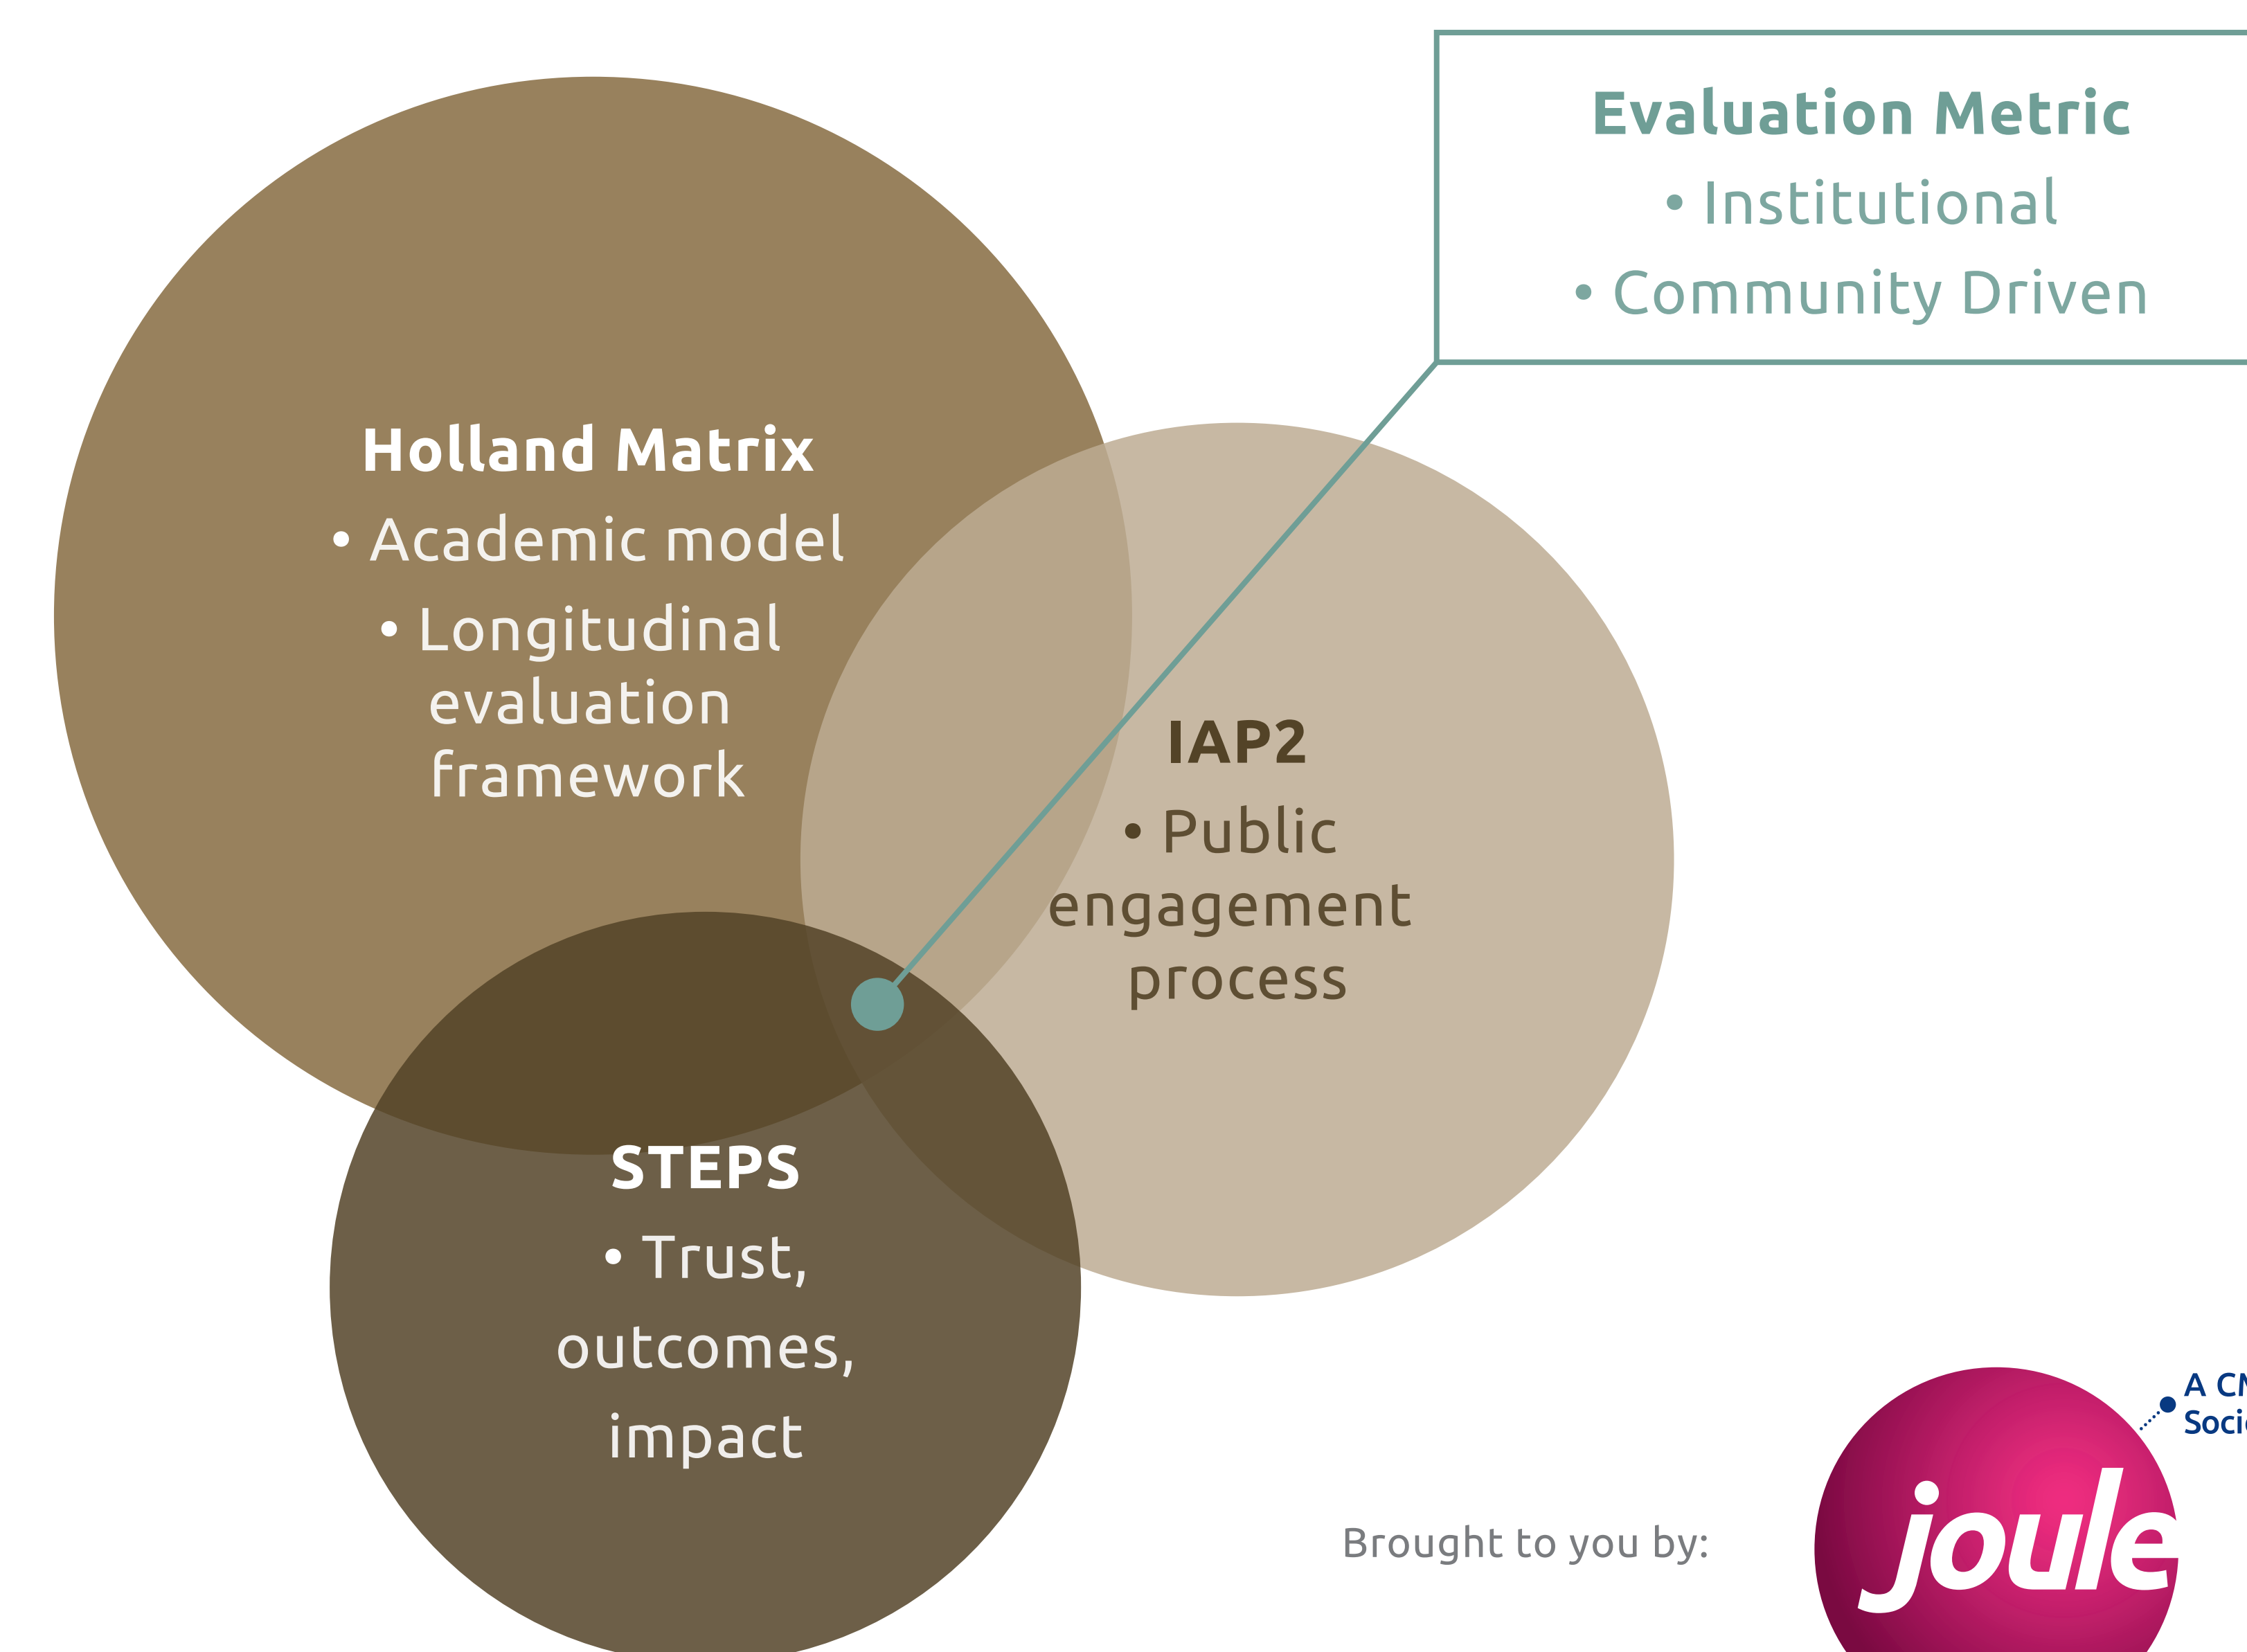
Evaluation Metric
• Institutional
• Community Driven

Holland Matrix
• Academic model
• Longitudinal evaluation framework

IAP2
• Public engagement process

STEPS
• Trust, outcomes, impact

Brought to you by:

joule

A CM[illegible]
Soci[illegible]